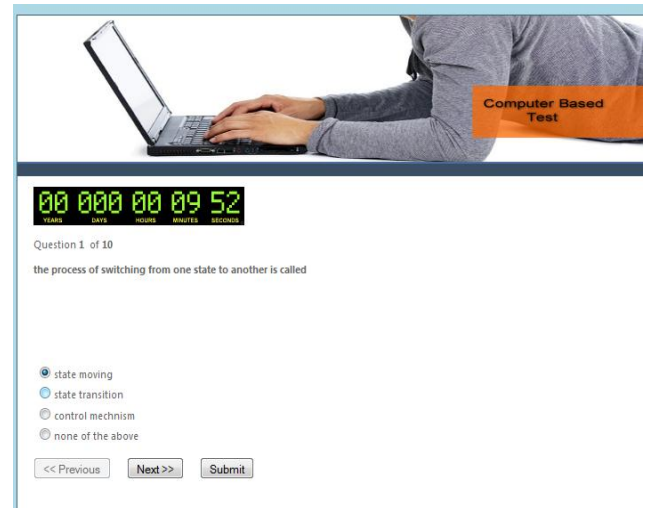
Computer Based Test

00 000 00 09 52
YEARS DAYS HOURS MINUTES SECONDS

Question 1 of 10

the process of switching from one state to another is called

state moving
state transition
control mechnism
none of the above

<< Previous
Next >>
Submit